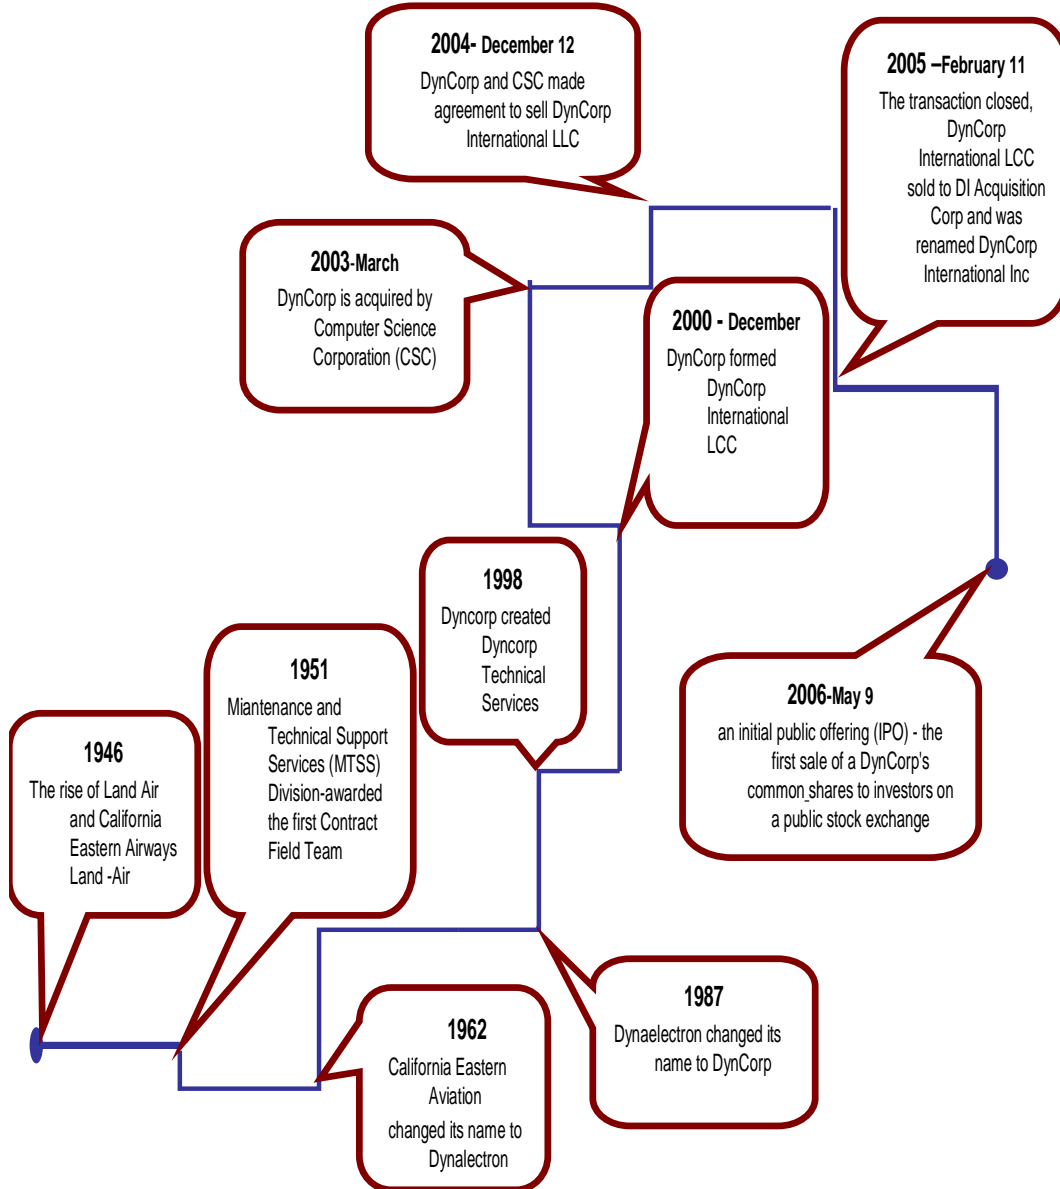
2004- December 12
DynCorp and CSC made agreement to sell DynCorp International LLC

2005 –February 11
The transaction closed, DynCorp International LCC sold to DI Acquisition Corp and was renamed DynCorp International Inc

2003-March
DynCorp is acquired by Computer Science Corporation (CSC)

2000 - December
DynCorp formed DynCorp International LCC

1998
Dyncorp created Dyncorp Technical Services

2006-May 9
an initial public offering (IPO) - the first sale of a DynCorp's common shares to investors on a public stock exchange

1951
Miantenance and Technical Support Services (MTSS) Division-awarded the first Contract Field Team

1946
The rise of Land Air and California Eastern Airways Land -Air

1987
Dynaelectron changed its name to DynCorp

1962
California Eastern Aviation changed its name to Dynalectron